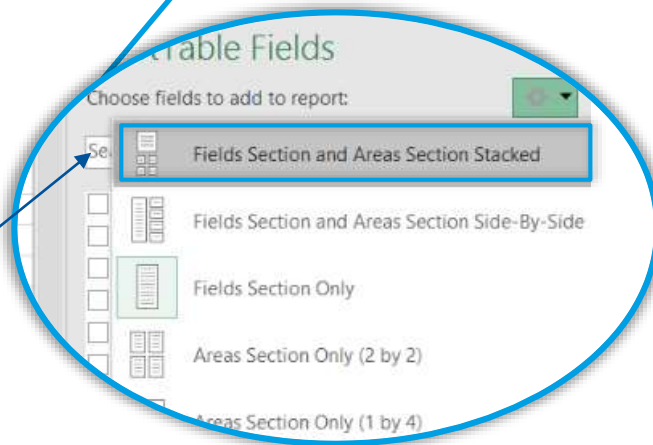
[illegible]Table Fields

Choose fields to add to report:

Se

Fields Section and Areas Section Stacked

Fields Section and Areas Section Side-By-Side

Fields Section Only

Areas Section Only (2 by 2)

Areas Section Only (1 by 4)